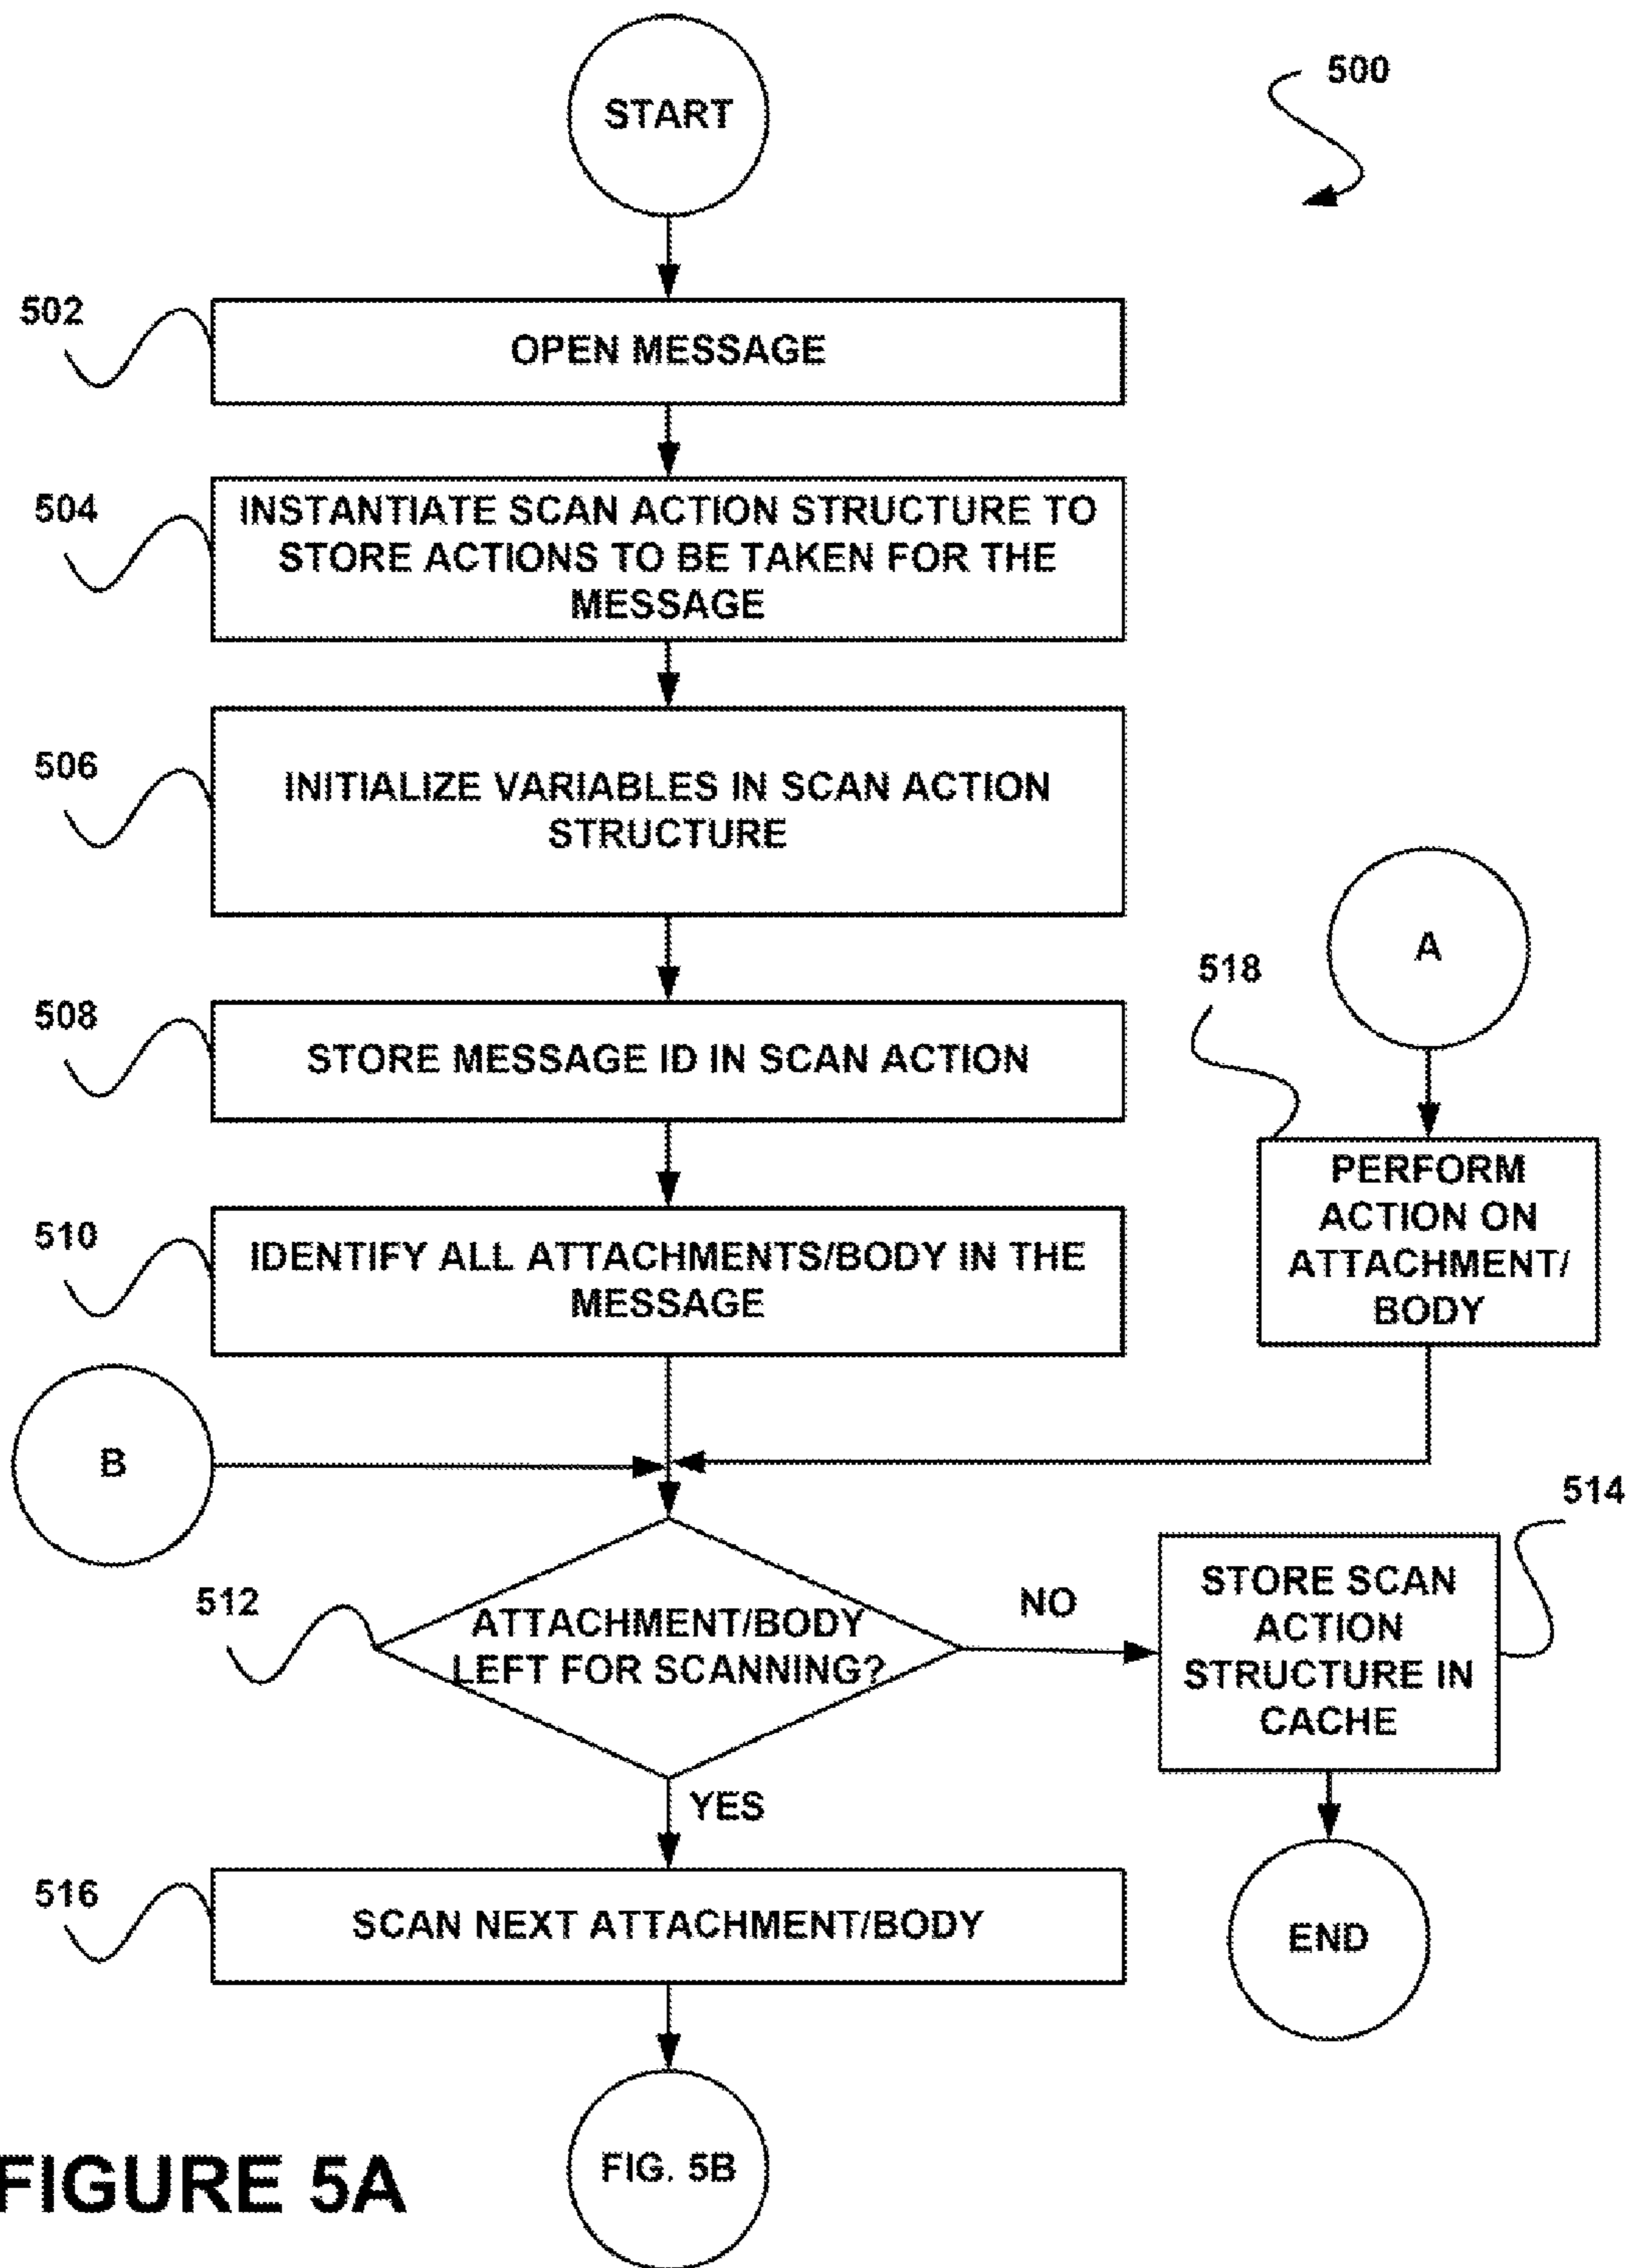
START

500

502
OPEN MESSAGE

504
INSTANTIATE SCAN ACTION STRUCTURE TO STORE ACTIONS TO BE TAKEN FOR THE MESSAGE

506
INITIALIZE VARIABLES IN SCAN ACTION STRUCTURE

A

518

508
STORE MESSAGE ID IN SCAN ACTION

PERFORM ACTION ON ATTACHMENT/ BODY

510
IDENTIFY ALL ATTACHMENTS/BODY IN THE MESSAGE

B

514

512
ATTACHMENT/BODY LEFT FOR SCANNING?

NO

STORE SCAN ACTION STRUCTURE IN CACHE

YES

516
SCAN NEXT ATTACHMENT/BODY

END

FIGURE 5A

FIG. 5B